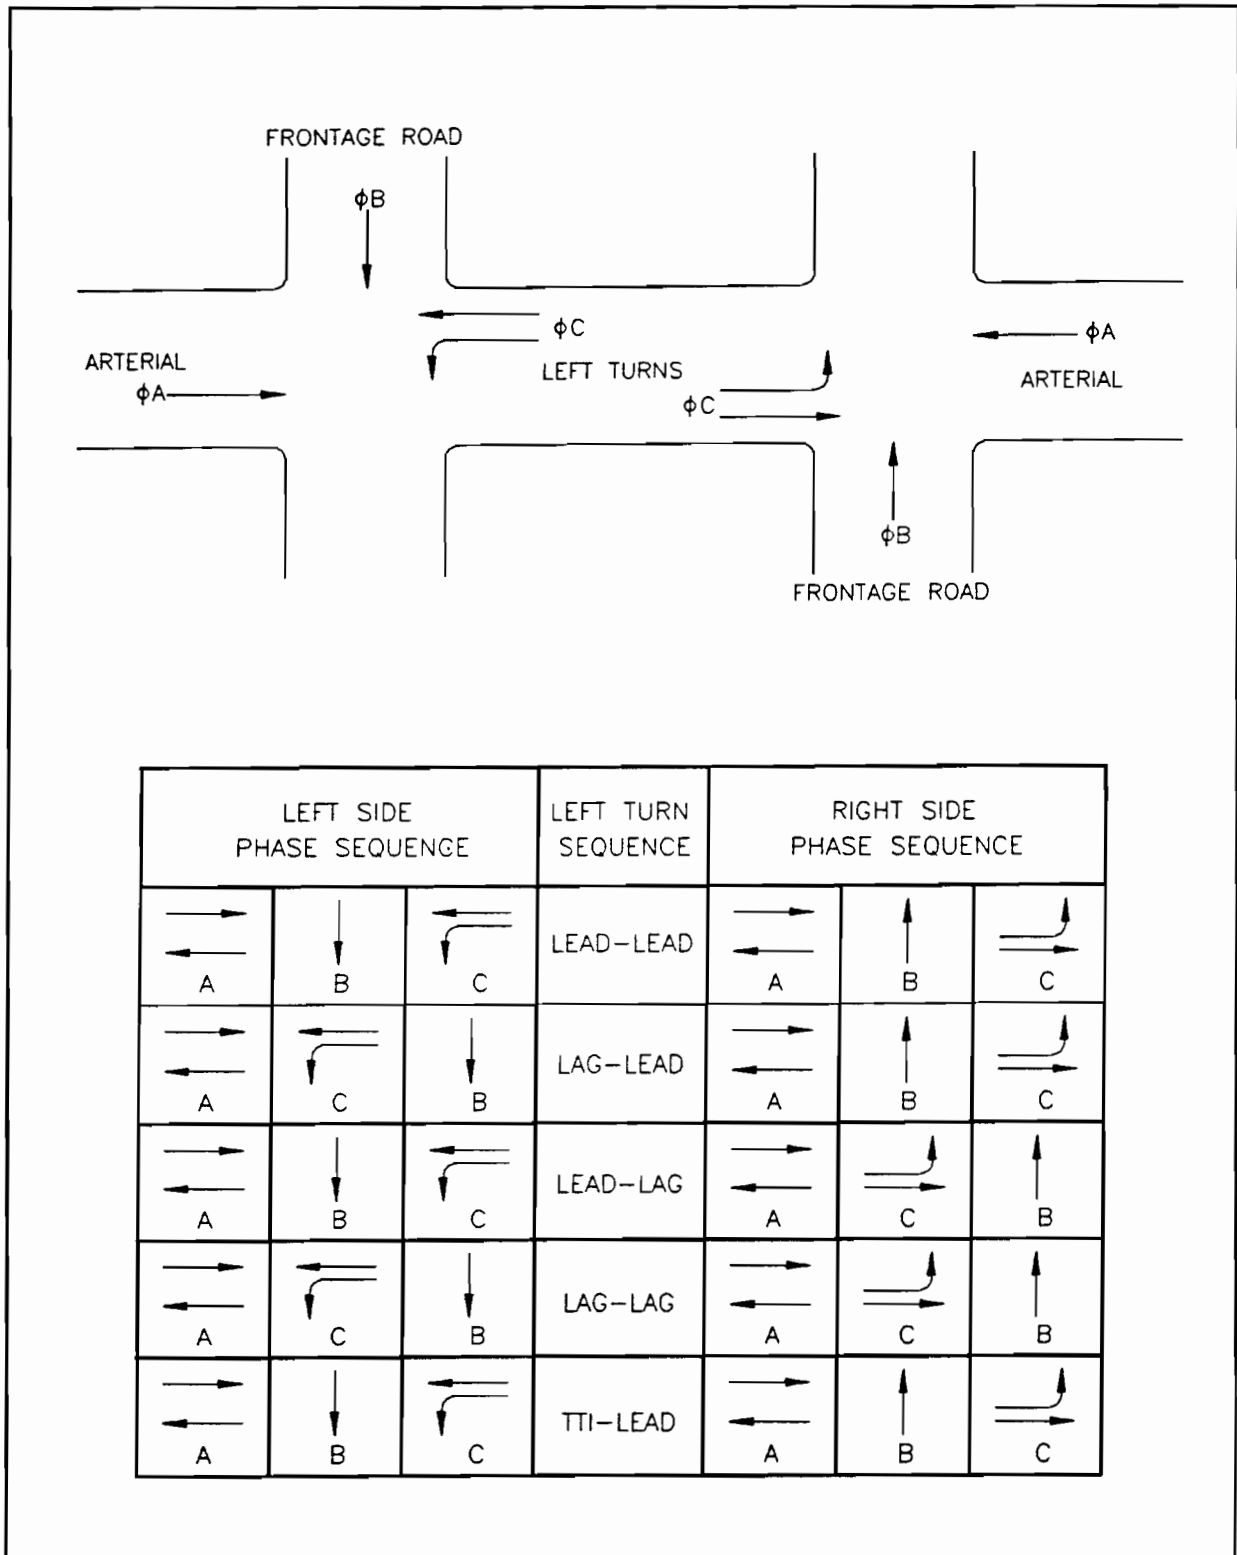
FRONTAGE ROAD

$\phi$B

$\phi$C

ARTERIAL

$\phi$A

LEFT TURNS

$\phi$C

$\phi$A

ARTERIAL

$\phi$B

FRONTAGE ROAD

| LEFT SIDE PHASE SEQUENCE | | | LEFT TURN SEQUENCE | RIGHT SIDE PHASE SEQUENCE | | |
|---|---|---|---|---|---|---|
| A | B | C | LEAD-LEAD | A | B | C |
| A | C | B | LAG-LEAD | A | B | C |
| A | B | C | LEAD-LAG | A | C | B |
| A | C | B | LAG-LAG | A | C | B |
| A | B | C | TTI-LEAD | A | B | C |